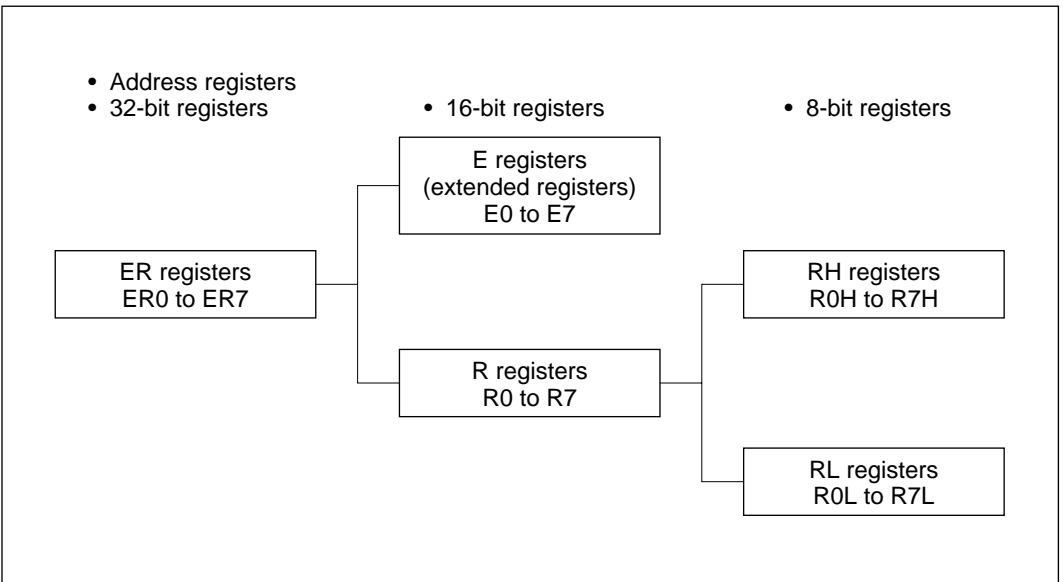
• Address registers
• 32-bit registers

• 16-bit registers

• 8-bit registers

E registers
(extended registers)
E0 to E7

ER registers
ER0 to ER7

RH registers
R0H to R7H

R registers
R0 to R7

RL registers
R0L to R7L